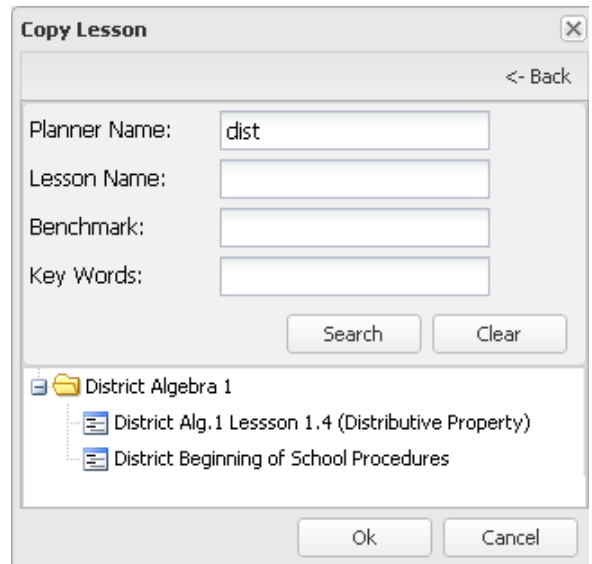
Copy Lesson

<- Back

Planner Name: dist

Lesson Name:

Benchmark:

Key Words:

Search Clear

District Algebra 1

District Alg.1 Lessson 1.4 (Distributive Property)

District Beginning of School Procedures

Ok Cancel